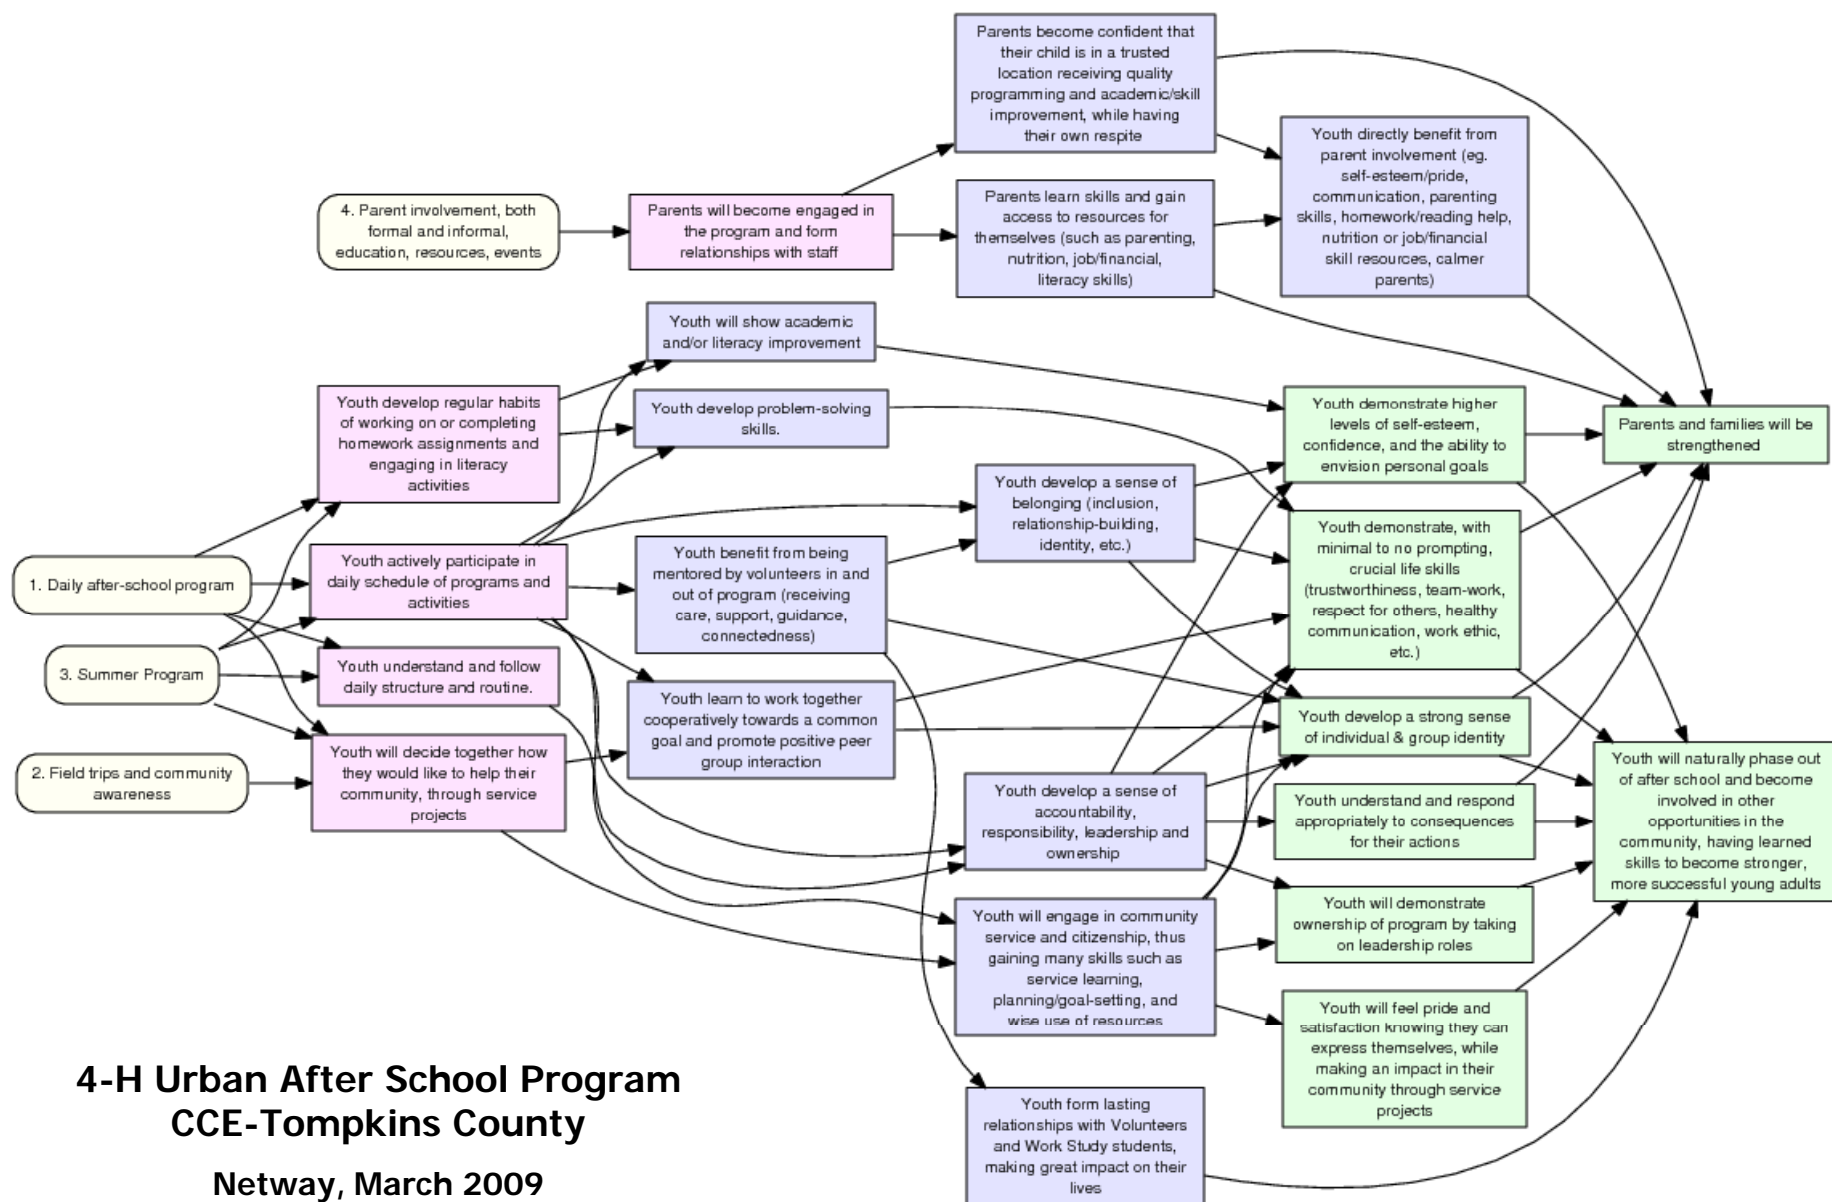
Parents become confident that their child is in a trusted location receiving quality programming and academic/skill improvement, while having their own respite

Youth directly benefit from parent involvement (eg. self-esteem/pride, communication, parenting skills, homework/reading help, nutrition or job/financial skill resources, calmer parents)

4. Parent involvement, both formal and informal, education, resources, events

Parents will become engaged in the program and form relationships with staff

Parents learn skills and gain access to resources for themselves (such as parenting, nutrition, job/financial, literacy skills)

Youth will show academic and/or literacy improvement

Youth develop regular habits of working on or completing homework assignments and engaging in literacy activities

Youth develop problem-solving skills.

Youth demonstrate higher levels of self-esteem, confidence, and the ability to envision personal goals

Parents and families will be strengthened

Youth develop a sense of belonging (inclusion, relationship-building, identity, etc.)

Youth demonstrate, with minimal to no prompting, crucial life skills (trustworthiness, team-work, respect for others, healthy communication, work ethic, etc.)

1. Daily after-school program

Youth actively participate in daily schedule of programs and activities

Youth benefit from being mentored by volunteers in and out of program (receiving care, support, guidance, connectedness)

3. Summer Program

Youth understand and follow daily structure and routine.

Youth learn to work together cooperatively towards a common goal and promote positive peer group interaction

Youth develop a strong sense of individual & group identity

Youth will naturally phase out of after school and become involved in other opportunities in the community, having learned skills to become stronger, more successful young adults

2. Field trips and community awareness

Youth will decide together how they would like to help their community, through service projects

Youth develop a sense of accountability, responsibility, leadership and ownership

Youth understand and respond appropriately to consequences for their actions

Youth will demonstrate ownership of program by taking on leadership roles

Youth will engage in community service and citizenship, thus gaining many skills such as service learning, planning/goal-setting, and wise use of resources

Youth will feel pride and satisfaction knowing they can express themselves, while making an impact in their community through service projects

4-H Urban After School Program
CCE-Tompkins County

Netway, March 2009

Youth form lasting relationships with Volunteers and Work Study students, making great impact on their lives